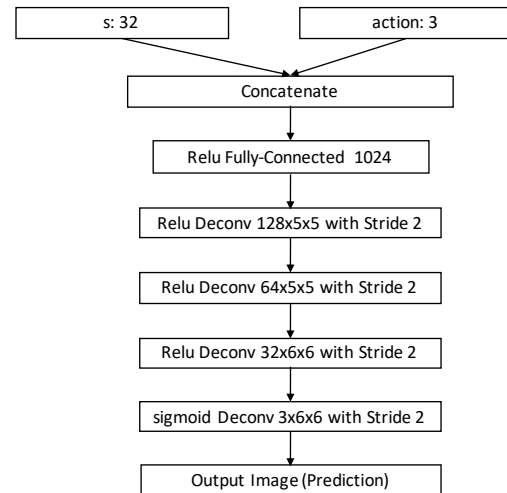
s: 32

action: 3

Concatenate

Relu Fully-Connected 1024

Relu Deconv 128x5x5 with Stride 2

Relu Deconv 64x5x5 with Stride 2

Relu Deconv 32x6x6 with Stride 2

sigmoid Deconv 3x6x6 with Stride 2

Output Image (Prediction)